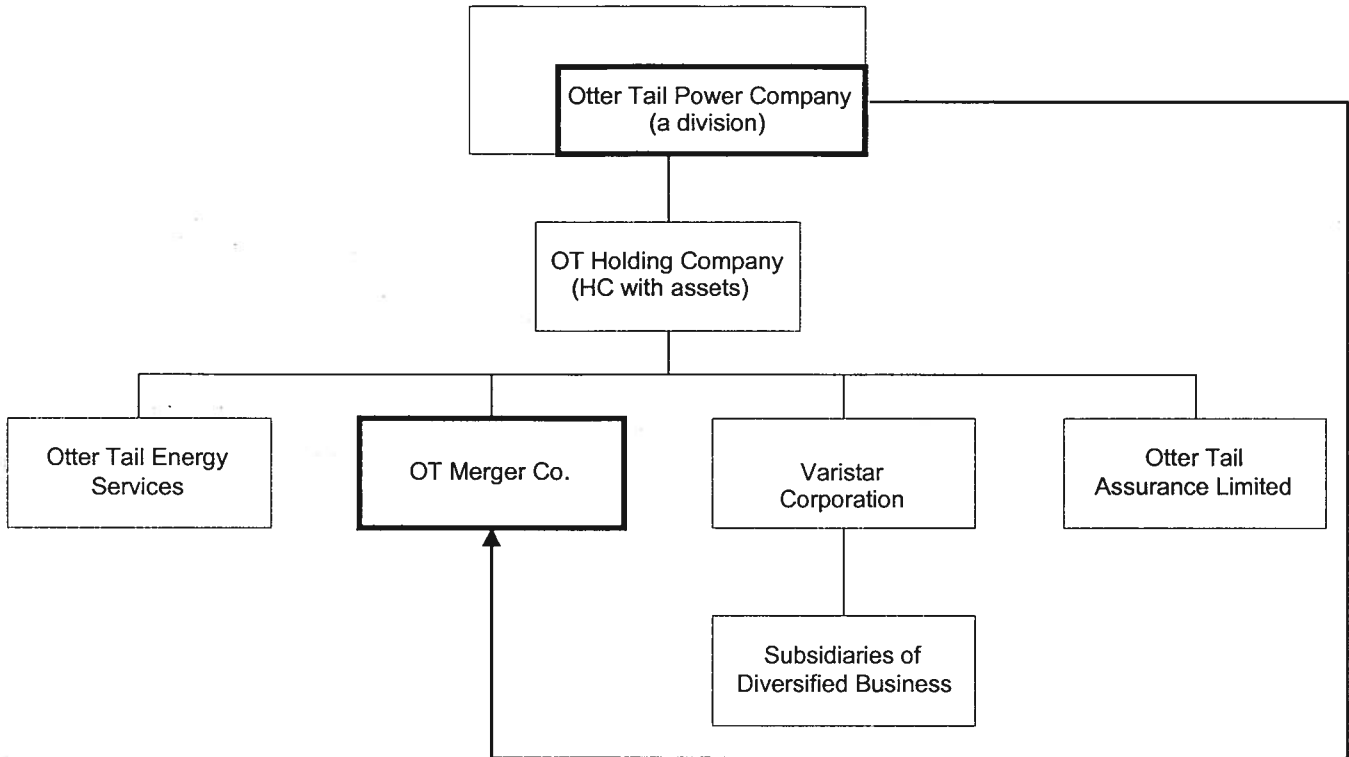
Otter Tail Power Company
(a division)

OT Holding Company
(HC with assets)

Otter Tail Energy Services

OT Merger Co.

Varistar Corporation

Otter Tail Assurance Limited

Subsidiaries of Diversified Business